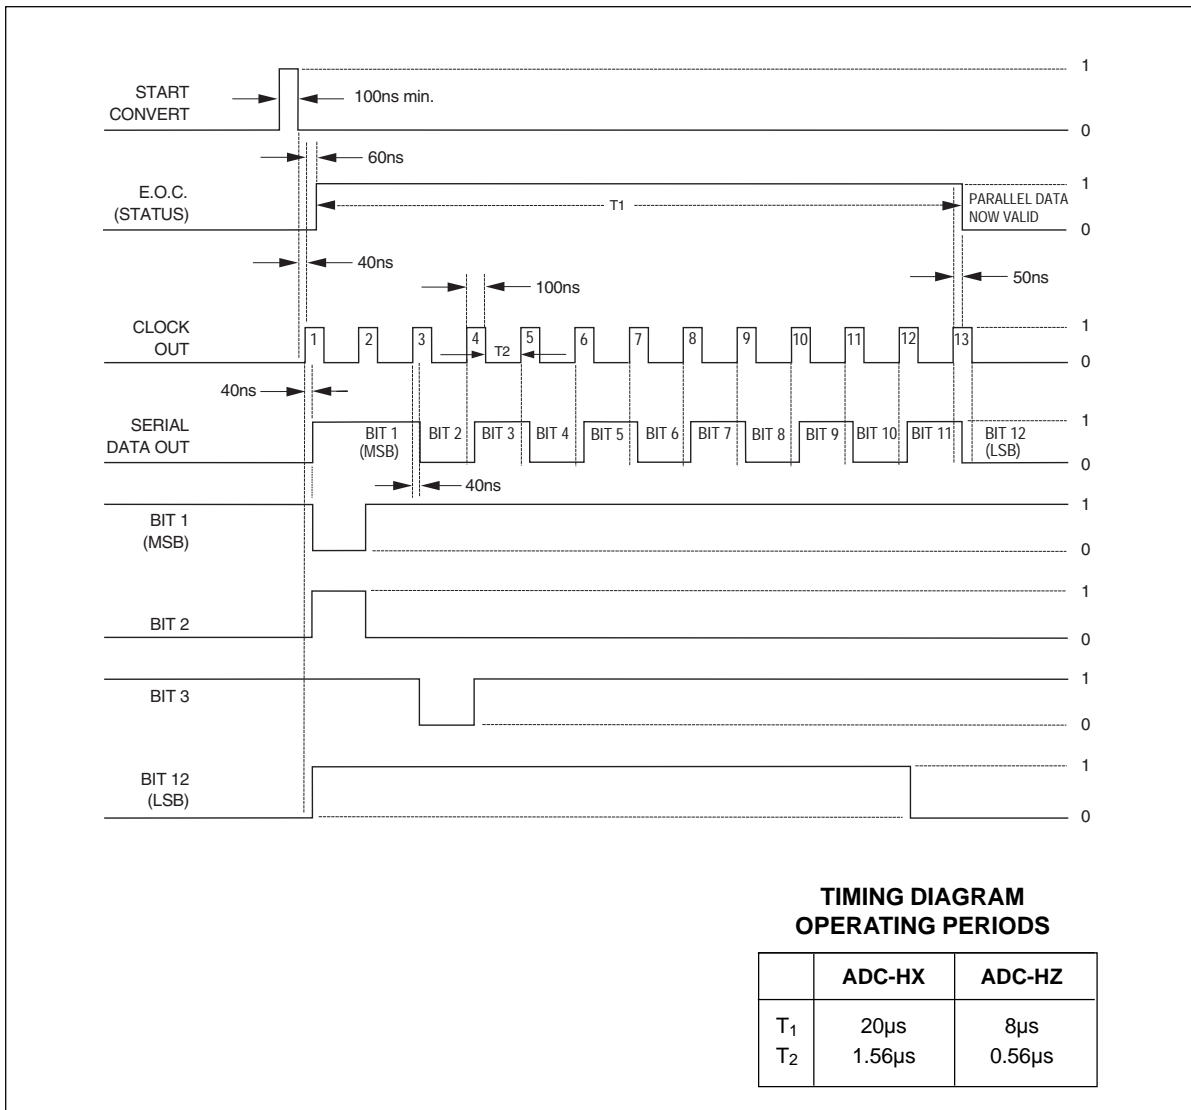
START CONVERT

100ns min.

1

0

60ns

E.O.C. (STATUS)

T1

PARALLEL DATA NOW VALID

1

0

40ns

100ns

50ns

CLOCK OUT

1 2 3 4 T2 5 6 7 8 9 10 11 12 13

1

0

40ns

SERIAL DATA OUT

BIT 1 (MSB) BIT 2 BIT 3 BIT 4 BIT 5 BIT 6 BIT 7 BIT 8 BIT 9 BIT 10 BIT 11 BIT 12 (LSB)

1

0

40ns

BIT 1 (MSB)

1

0

BIT 2

1

0

BIT 3

1

0

BIT 12 (LSB)

1

0

TIMING DIAGRAM
OPERATING PERIODS

| | ADC-HX | ADC-HZ |
|---|---|---|
| $T_1$<br>$T_2$ | 20µs<br>1.56µs | 8µs<br>0.56µs |